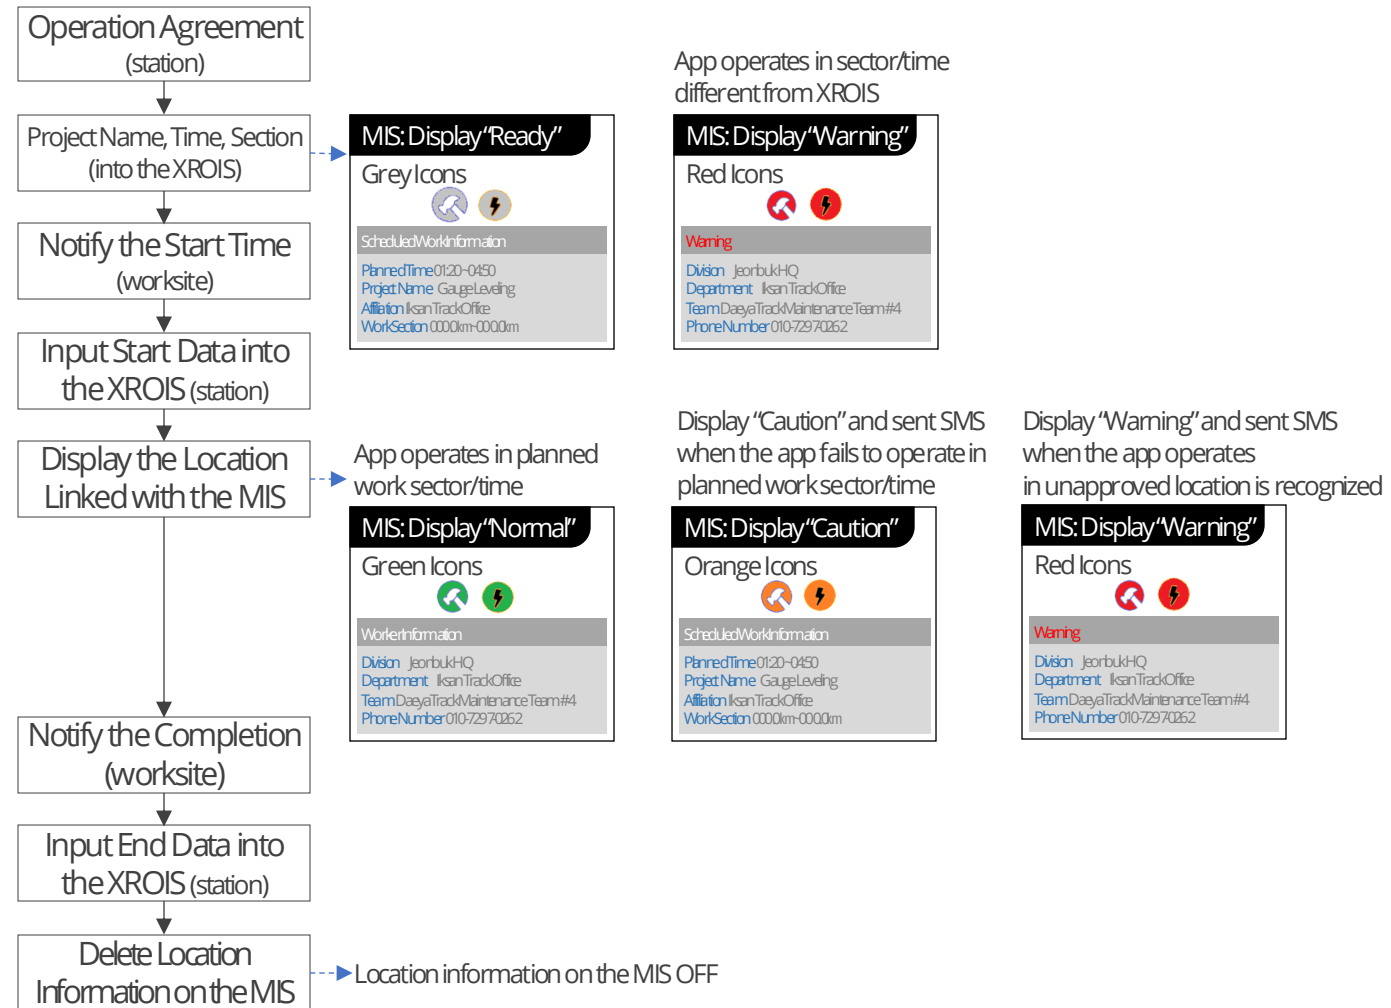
Operation Agreement (station)

Project Name, Time, Section (into the XROIS)

Notify the Start Time (worksite)

Input Start Data into the XROIS (station)

Display the Location Linked with the MIS

Notify the Completion (worksite)

Input End Data into the XROIS (station)

Delete Location Information on the MIS

MIS: Display "Ready"
Grey Icons
Scheduled Work Information
Planned Time 01:20~04:50
Project Name Gauge Leveling
Affiliation Iksan Track Office
Work Section 000.0km~000.0km

App operates in sector/time different from XROIS

MIS: Display "Warning"
Red Icons
Warning
Division Jeonbuk HQ
Department Iksan Track Office
Team Daeya Track Maintenance Team #4
Phone Number 010-7297-0262

App operates in planned work sector/time

MIS: Display "Normal"
Green Icons
Worker Information
Division Jeonbuk HQ
Department Iksan Track Office
Team Daeya Track Maintenance Team #4
Phone Number 010-7297-0262

Display "Caution" and sent SMS when the app fails to operate in planned work sector/time

MIS: Display "Caution"
Orange Icons
Scheduled Work Information
Planned Time 01:20~04:50
Project Name Gauge Leveling
Affiliation Iksan Track Office
Work Section 000.0km~000.0km

Display "Warning" and sent SMS when the app operates in unapproved location is recognized

MIS: Display "Warning"
Red Icons
Warning
Division Jeonbuk HQ
Department Iksan Track Office
Team Daeya Track Maintenance Team #4
Phone Number 010-7297-0262

Location information on the MIS OFF